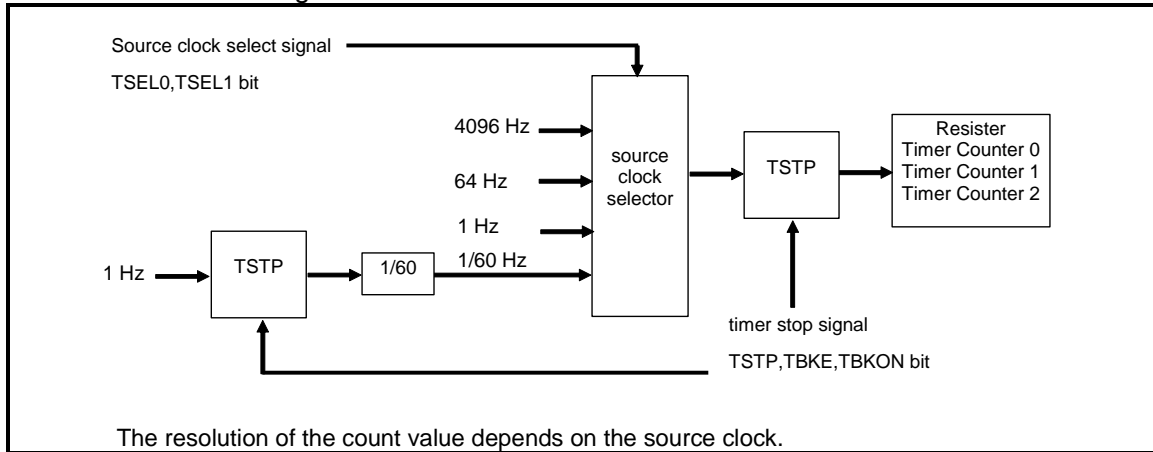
Source clock select signal

TSEL0,TSEL1 bit

4096 Hz

64 Hz

1 Hz

1/60 Hz

source clock selector

1 Hz

TSTP

1/60

TSTP

Resister
Timer Counter 0
Timer Counter 1
Timer Counter 2

timer stop signal

TSTP,TBKE,TBKON bit

The resolution of the count value depends on the source clock.